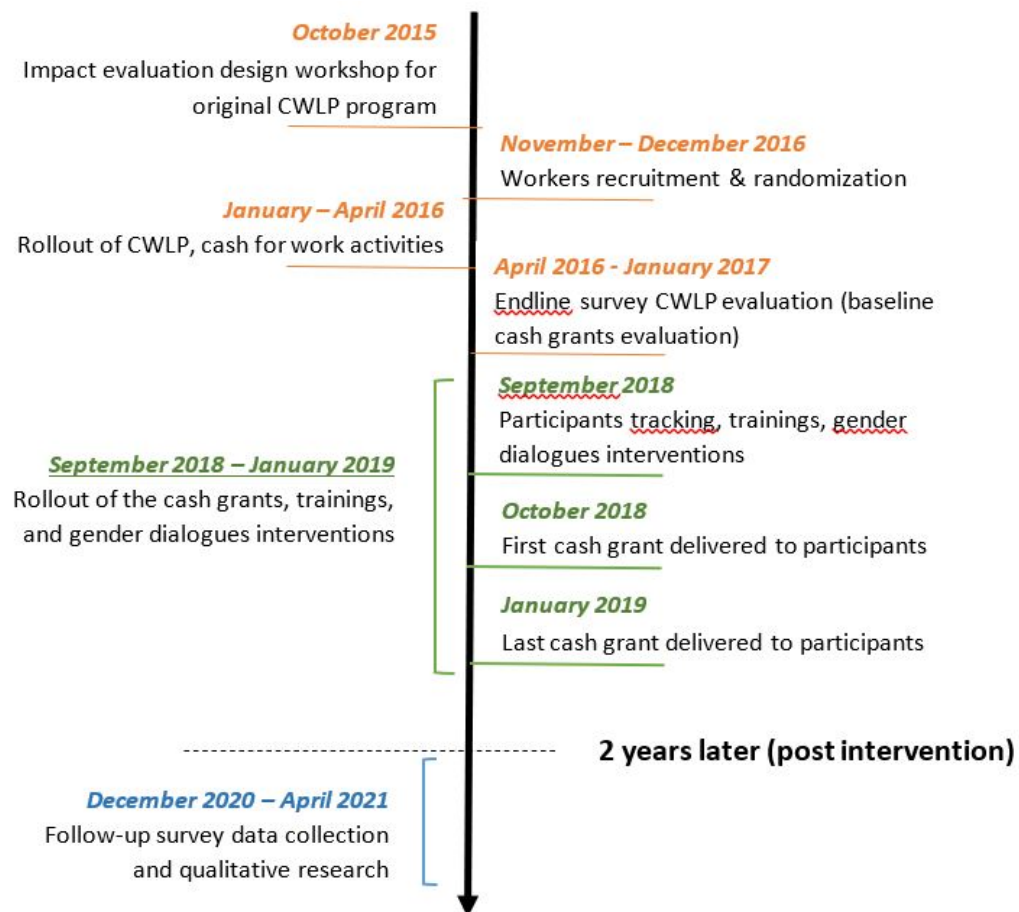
October 2015
Impact evaluation design workshop for original CWLP program

November – December 2016
Workers recruitment & randomization

January – April 2016
Rollout of CWLP, cash for work activities

April 2016 - January 2017
Endline survey CWLP evaluation (baseline cash grants evaluation)

September 2018
Participants tracking, trainings, gender dialogues interventions

September 2018 – January 2019
Rollout of the cash grants, trainings, and gender dialogues interventions

October 2018
First cash grant delivered to participants

January 2019
Last cash grant delivered to participants

2 years later (post intervention)

December 2020 – April 2021
Follow-up survey data collection and qualitative research